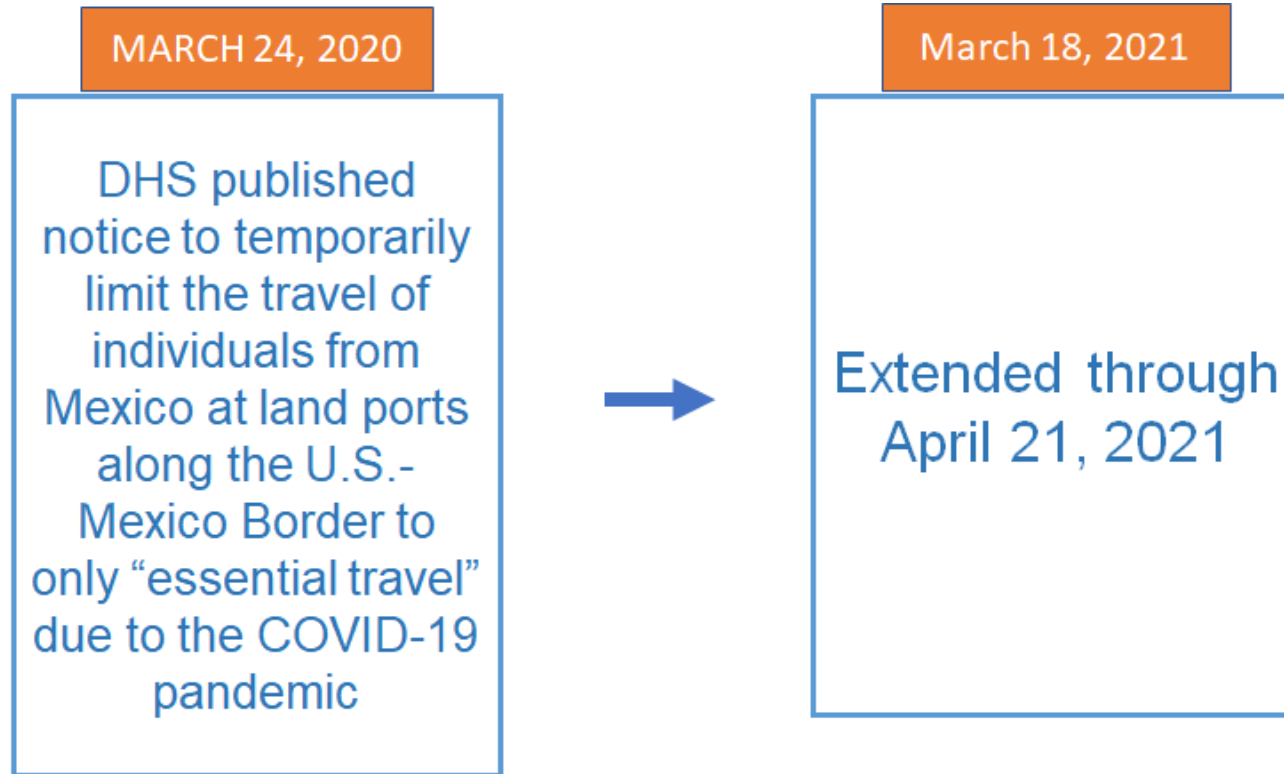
MARCH 24, 2020

DHS published notice to temporarily limit the travel of individuals from Mexico at land ports along the U.S.-Mexico Border to only “essential travel” due to the COVID-19 pandemic

March 18, 2021

Extended through April 21, 2021